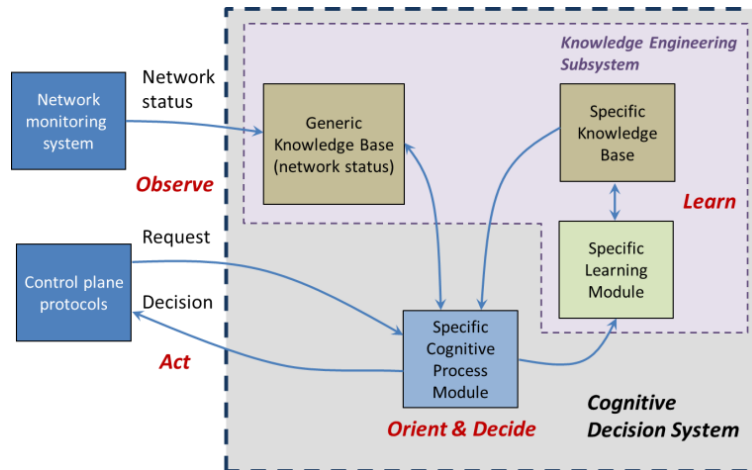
Network monitoring system

Network status

Observe

Request

Control plane protocols

Decision

Act

Knowledge Engineering Subsystem

Generic Knowledge Base (network status)

Specific Knowledge Base

Learn

Specific Learning Module

Specific Cognitive Process Module

Orient & Decide

Cognitive Decision System